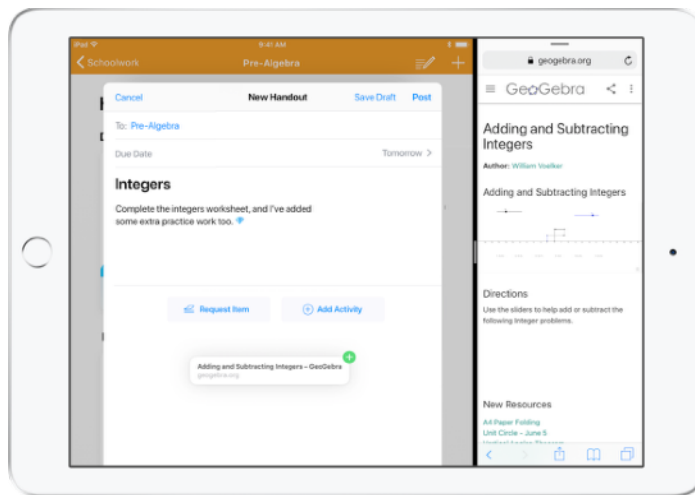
iPad 9:41 AM

Schoolwork

Pre-Algebra

Cancel

New Handout

Save Draft

Post

To: Pre-Algebra

Due Date

Tomorrow

Integers

Complete the integers worksheet, and I've added some extra practice work too.

Request Item

Add Activity

Adding and Subtracting Integers – GeoGebra
geogebra.org

geogebra.org

GeoGebra

Adding and Subtracting Integers

Author: William Voelker

Adding and Subtracting Integers

Directions

Use the sliders to help add or subtract the following Integer problems.

New Resources

A4 Paper Folding
Unit Circle – June 5
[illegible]